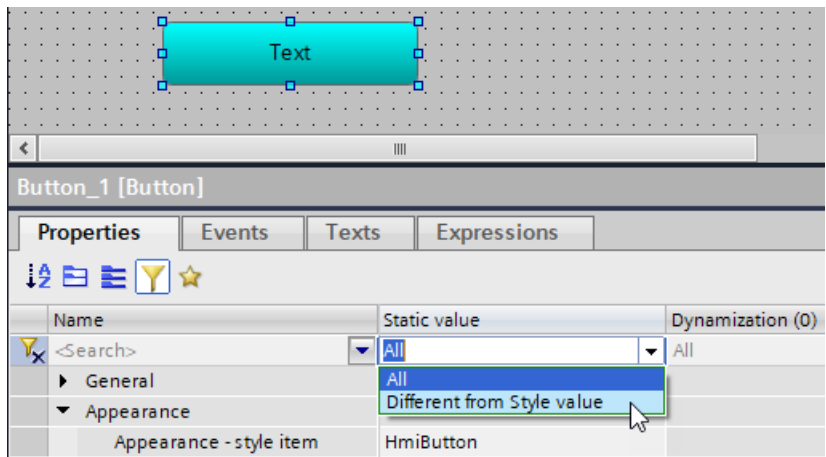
Text

Button_1 [Button]

Properties | Events | Texts | Expressions

| Name | Static value | Dynamization (0) |
|---|---|---|
| <Search> | All | All |
| General | All | |
| Appearance | Different from Style value | |
| Appearance - style item | HmiButton | |